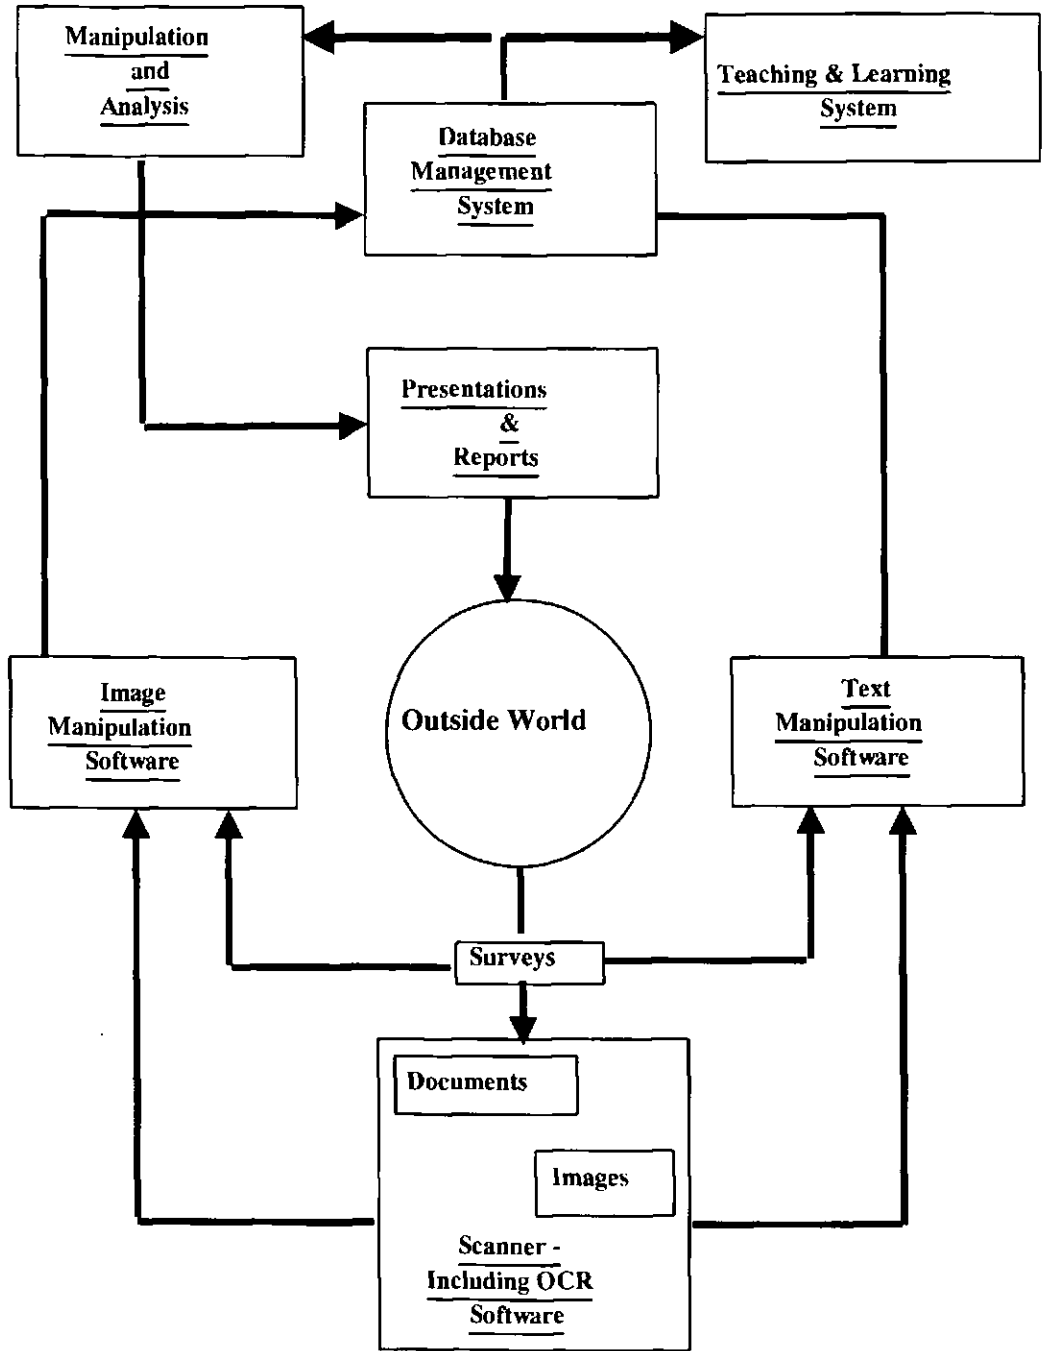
Manipulation and Analysis

Database Management System

Teaching & Learning System

Presentations & Reports

Image Manipulation Software

Outside World

Text Manipulation Software

Surveys

Documents

Images

Scanner - Including OCR Software